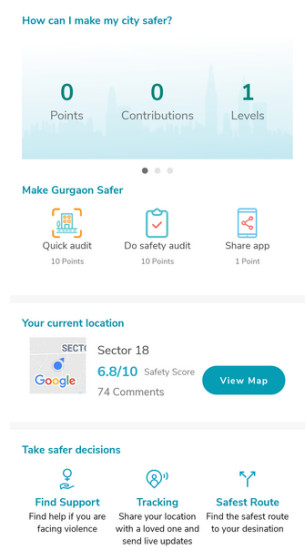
How can I make my city safer?

0
Points

0
Contributions

1
Levels

Make Gurgaon Safer

Quick audit
10 Points

Do safety audit
10 Points

Share app
1 Point

Your current location

SECT
Google

Sector 18
6.8/10 Safety Score
74 Comments

View Map

Take safer decisions

Find Support
Find help if you are facing violence

Tracking
Share your location with a loved one and send live updates

Safest Route
Find the safest route to your desination